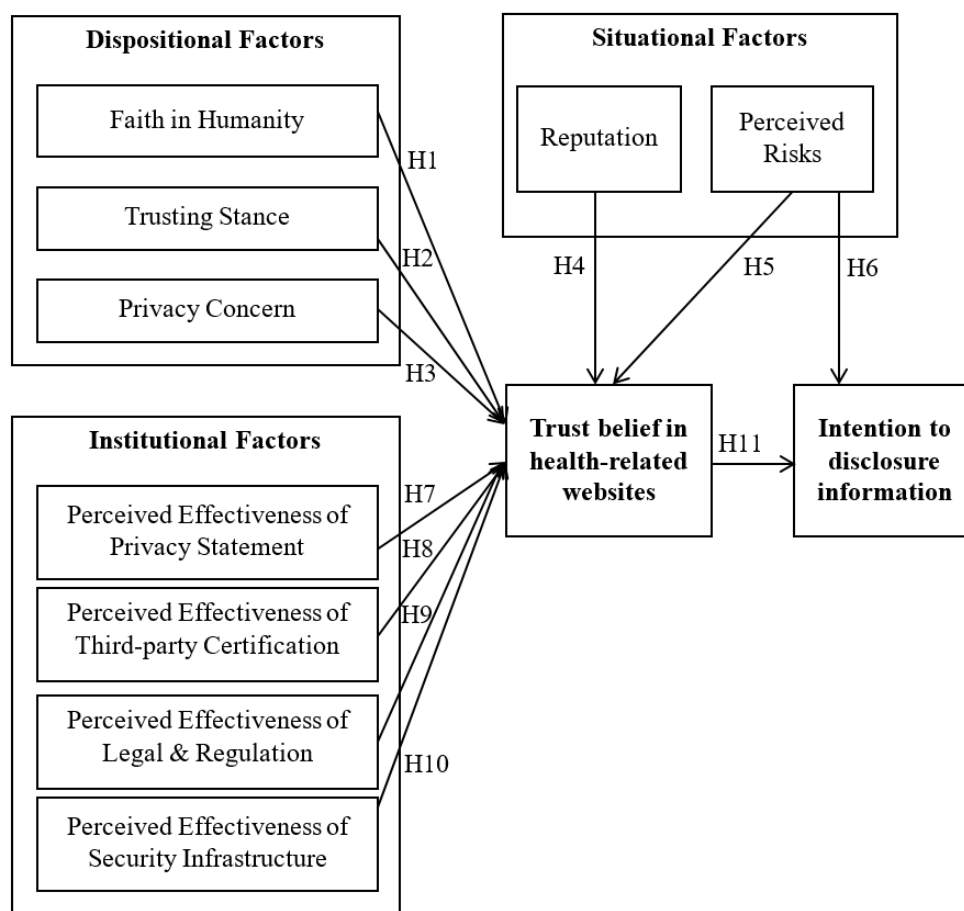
Dispositional Factors

Faith in Humanity

Trusting Stance

Privacy Concern

Situational Factors

Reputation

Perceived Risks

H1

H2

H3

H4

H5

H6

Institutional Factors

Perceived Effectiveness of Privacy Statement

Perceived Effectiveness of Third-party Certification

Perceived Effectiveness of Legal & Regulation

Perceived Effectiveness of Security Infrastructure

H7

H8

H9

H10

Trust belief in health-related websites

H11

Intention to disclosure information